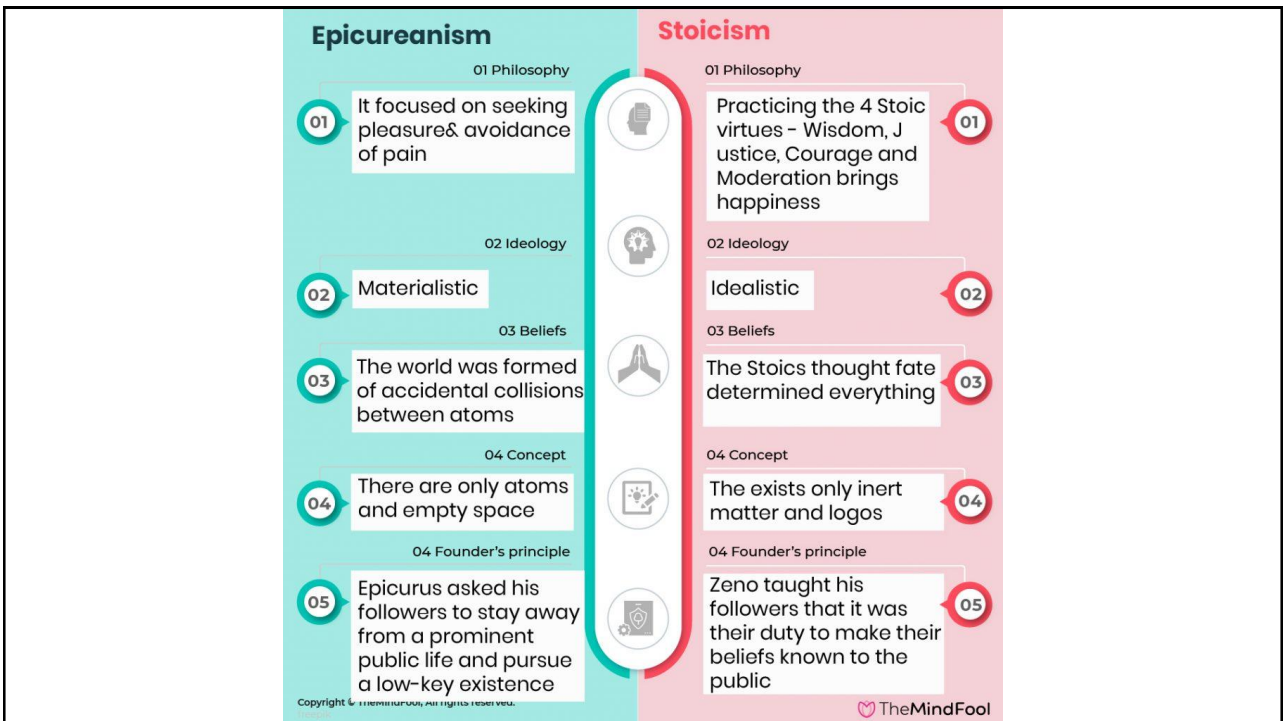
Epicureanism

Stoicism

01 Philosophy

01 It focused on seeking pleasure& avoidance of pain

01 Philosophy

Practicing the 4 Stoic virtues - Wisdom, J ustice, Courage and Moderation brings happiness 01

02 Ideology

02 Materialistic

02 Ideology

Idealistic 02

03 Beliefs

03 The world was formed of accidental collisions between atoms

03 Beliefs

The Stoics thought fate determined everything 03

04 Concept

04 There are only atoms and empty space

04 Concept

The exists only inert matter and logos 04

04 Founder's principle

05 Epicurus asked his followers to stay away from a prominent public life and pursue a low-key existence

04 Founder's principle

Zeno taught his followers that it was their duty to make their beliefs known to the public 05

Copyright © TheMindFool, All rights reserved.

TheMindFool